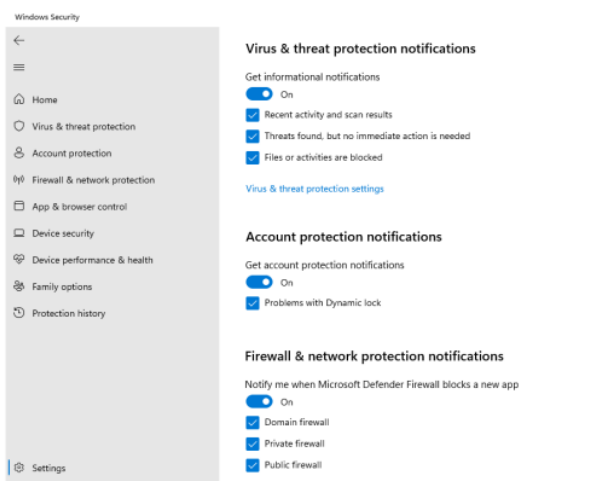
Windows Security

Home
Virus & threat protection
Account protection
Firewall & network protection
App & browser control
Device security
Device performance & health
Family options
Protection history

Settings

Virus & threat protection notifications

Get informational notifications
On
Recent activity and scan results
Threats found, but no immediate action is needed
Files or activities are blocked

Virus & threat protection settings

Account protection notifications

Get account protection notifications
On
Problems with Dynamic lock

Firewall & network protection notifications

Notify me when Microsoft Defender Firewall blocks a new app
On
Domain firewall
Private firewall
Public firewall